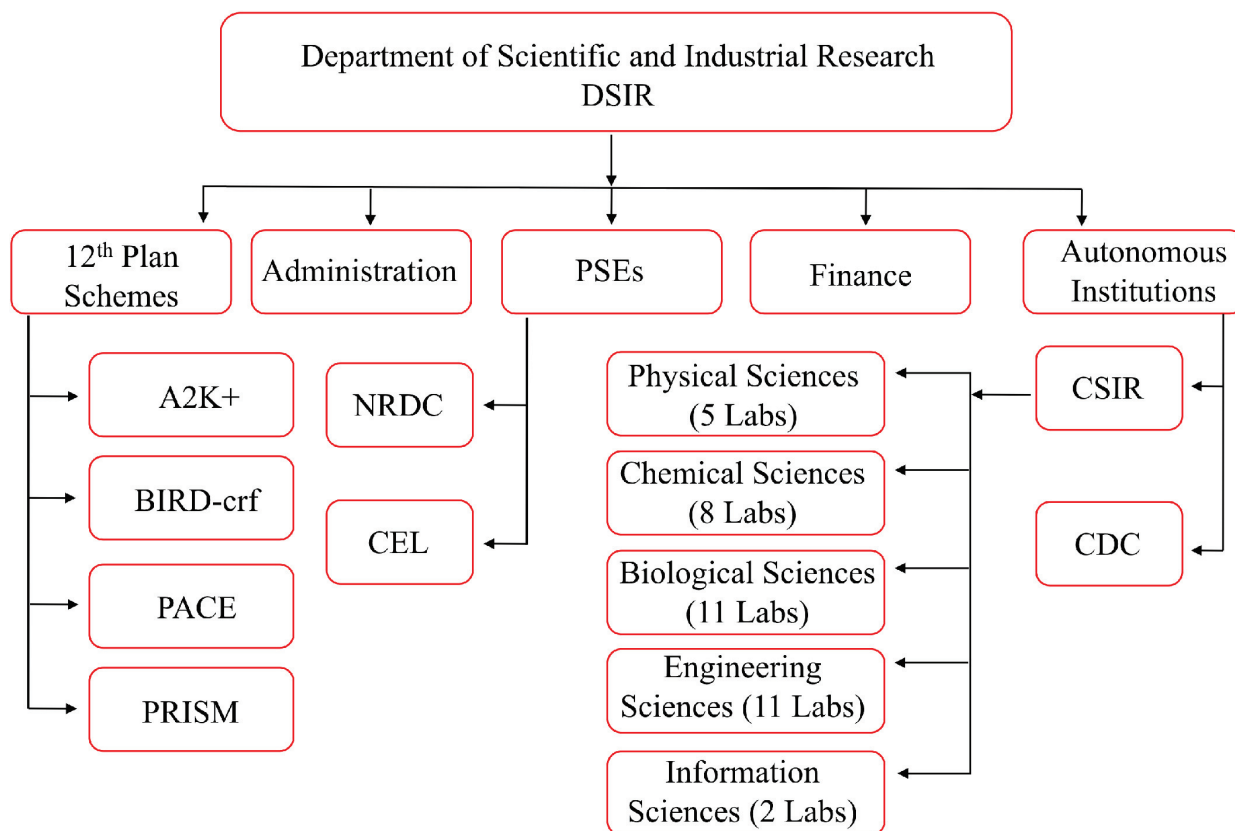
Department of Scientific and Industrial Research
DSIR

$12^{th}$ Plan Schemes

Administration

PSEs

Finance

Autonomous Institutions

A2K+

BIRD-crf

PACE

PRISM

NRDC

CEL

Physical Sciences (5 Labs)

Chemical Sciences (8 Labs)

Biological Sciences (11 Labs)

Engineering Sciences (11 Labs)

Information Sciences (2 Labs)

CSIR

CDC